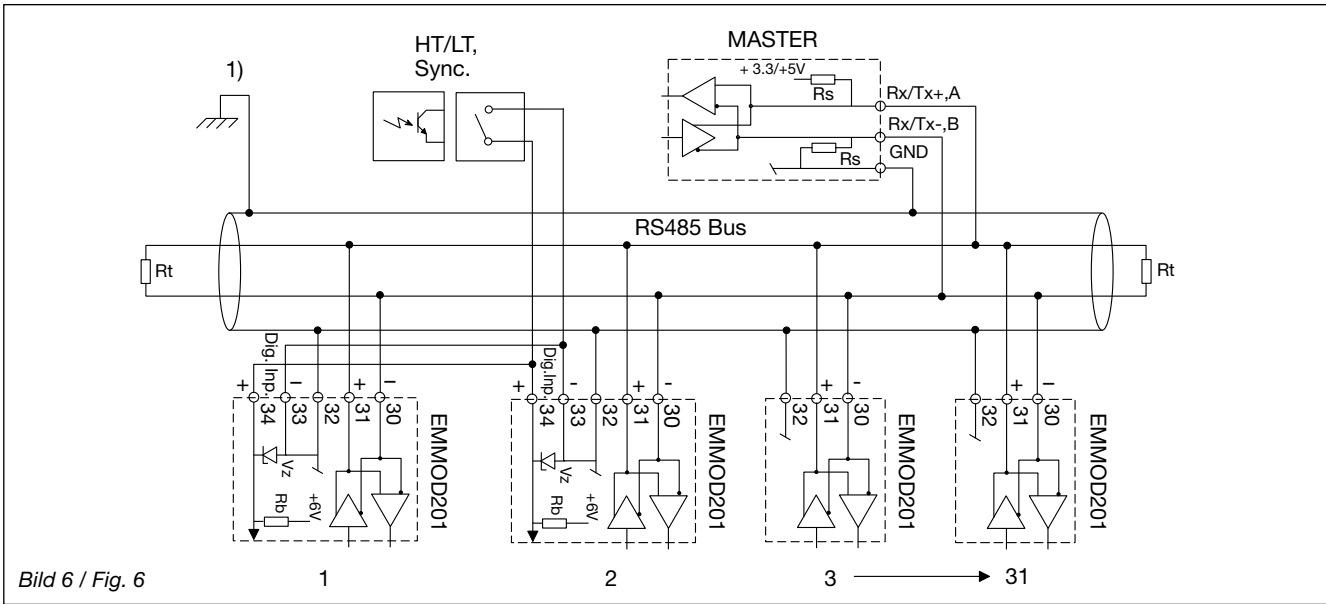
1)

HT/LT,
Sync.

MASTER
+ 3.3/+5V
Rs
Rx/Tx+,A
Rx/Tx-,B
Rs
GND

RS485 Bus

Rt

Rt

Dig.Inp.
+ – 34 33 32 31 30
+ –
Vz
Rb
+6V
EMMOD201

Dig.Inp.
+ - 34 33 32 31 30
+ -
Vz
Rb
+6V
EMMOD201

+ -
32 31 30
EMMOD201

+ –
32 31 30
EMMOD201

Bild 6 / Fig. 6

1

2

3 ——— 31